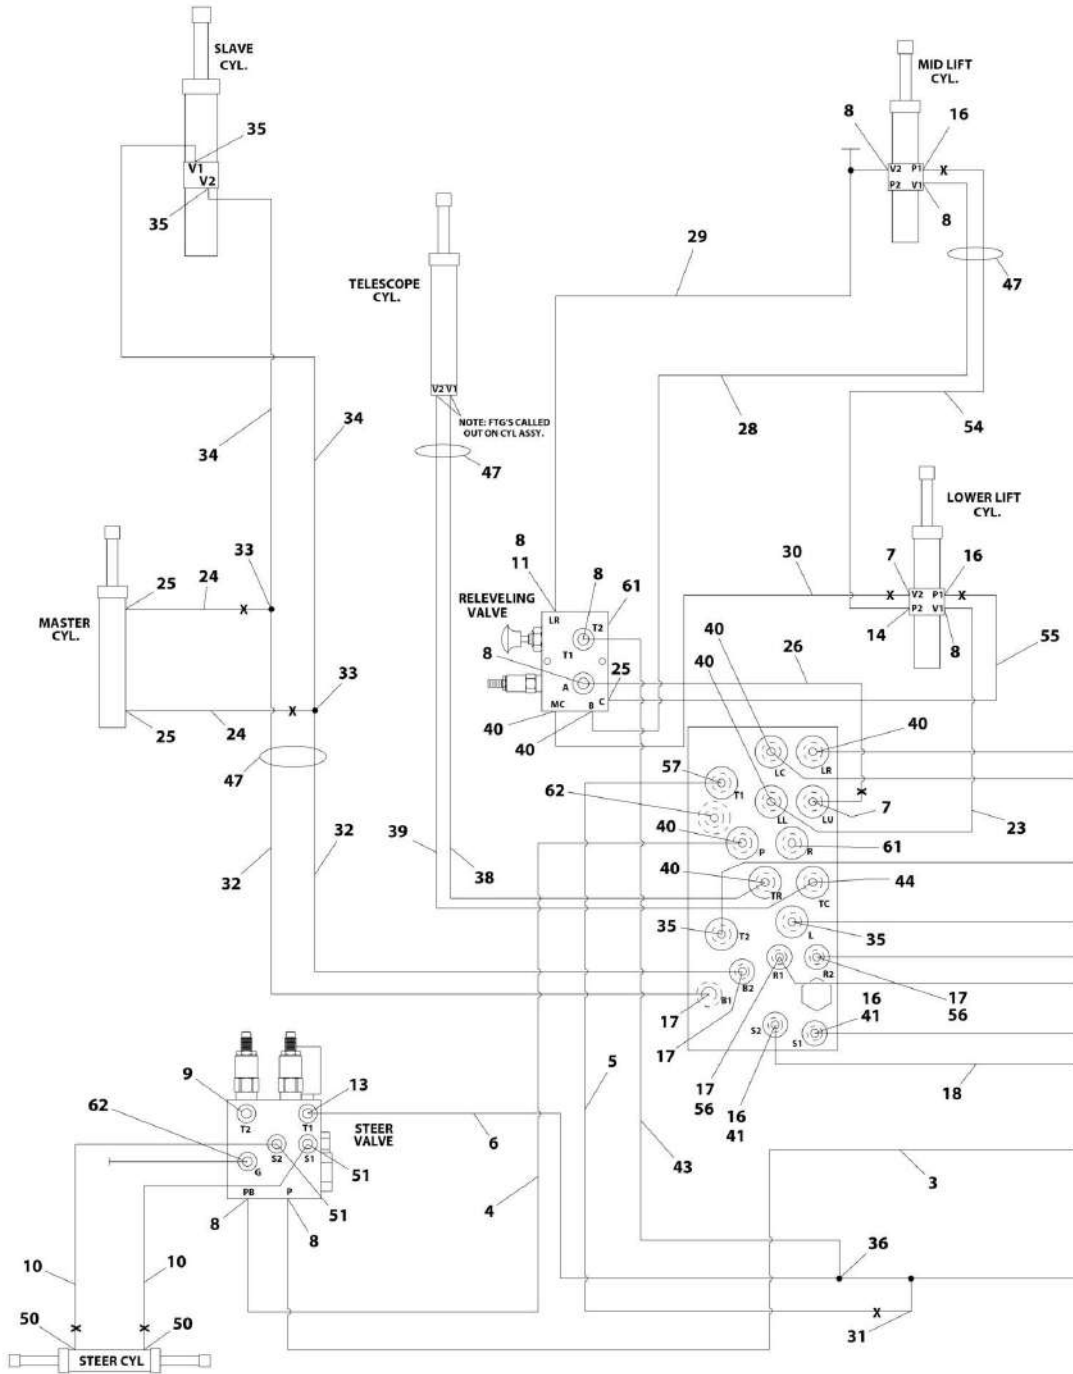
SLAVE CYL.
35
V1
V2
35

TELESCOPE CYL.
V2 V1
NOTE: FTG'S CALLED OUT ON CYL ASSY.
47

29

MID LIFT CYL.
8
16
V2
P1
X
P2
V1
8
47

28
54

34
34

LOWER LIFT CYL.
7
16
X
V2
P1
X
P2
V1
14
8
55

MASTER CYL.
33
25
24
X
X
33
25
24
47

8
11
8
61
RELEVELING VALVE
LR
T2
T1
8
A
25
C
MC
B
40
40

30
26
40
40
40
LC
LR
57
T1
62
LL
LU
X
7
23
40
P
R
61
40
TR
TC
44
35
T2
L
35
B2
R1
R2
B1
17
17
17
56
16
41
S2
S1
17
56
16
41
18

32
32
39
38

9
13
T2
T1
62
S2
S1
STEER VALVE
6
G
51
PB
P
51
8
8
5
43
4
3

10
10
50
X
X
50
STEER CYL

36
X
31